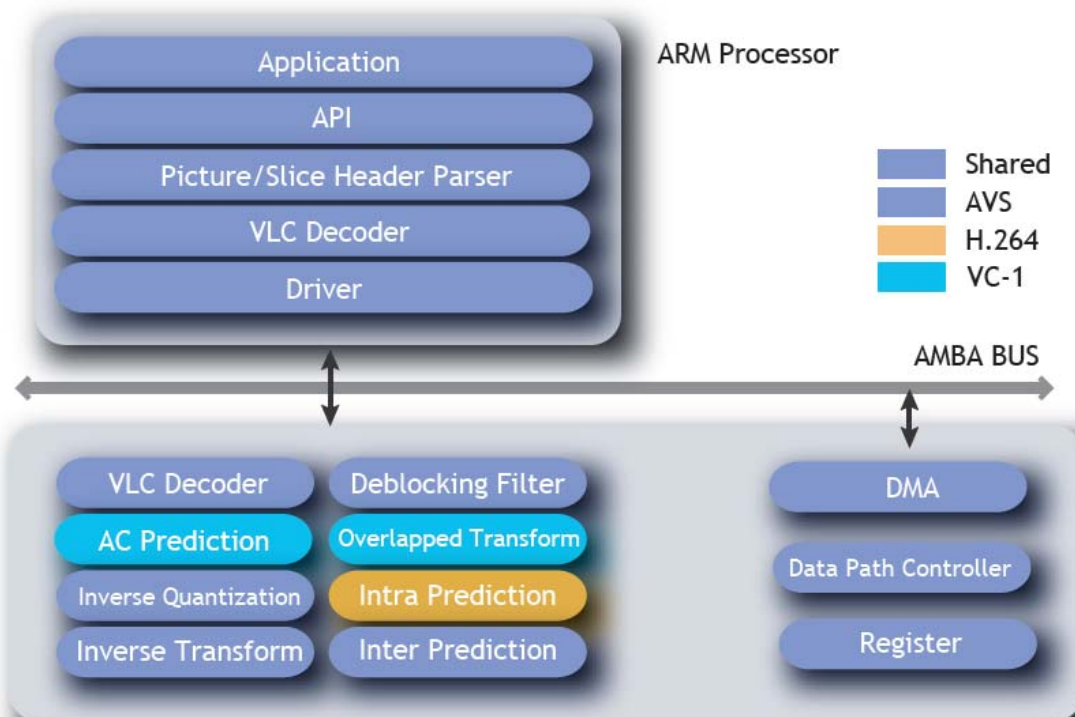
Application
API
Picture/Slice Header Parser
VLC Decoder
Driver

ARM Processor

Shared
AVS
H.264
VC-1

AMBA BUS

VLC Decoder
AC Prediction
Inverse Quantization
Inverse Transform

Deblocking Filter
Overlapped Transform
Intra Prediction
Inter Prediction

DMA
Data Path Controller
Register